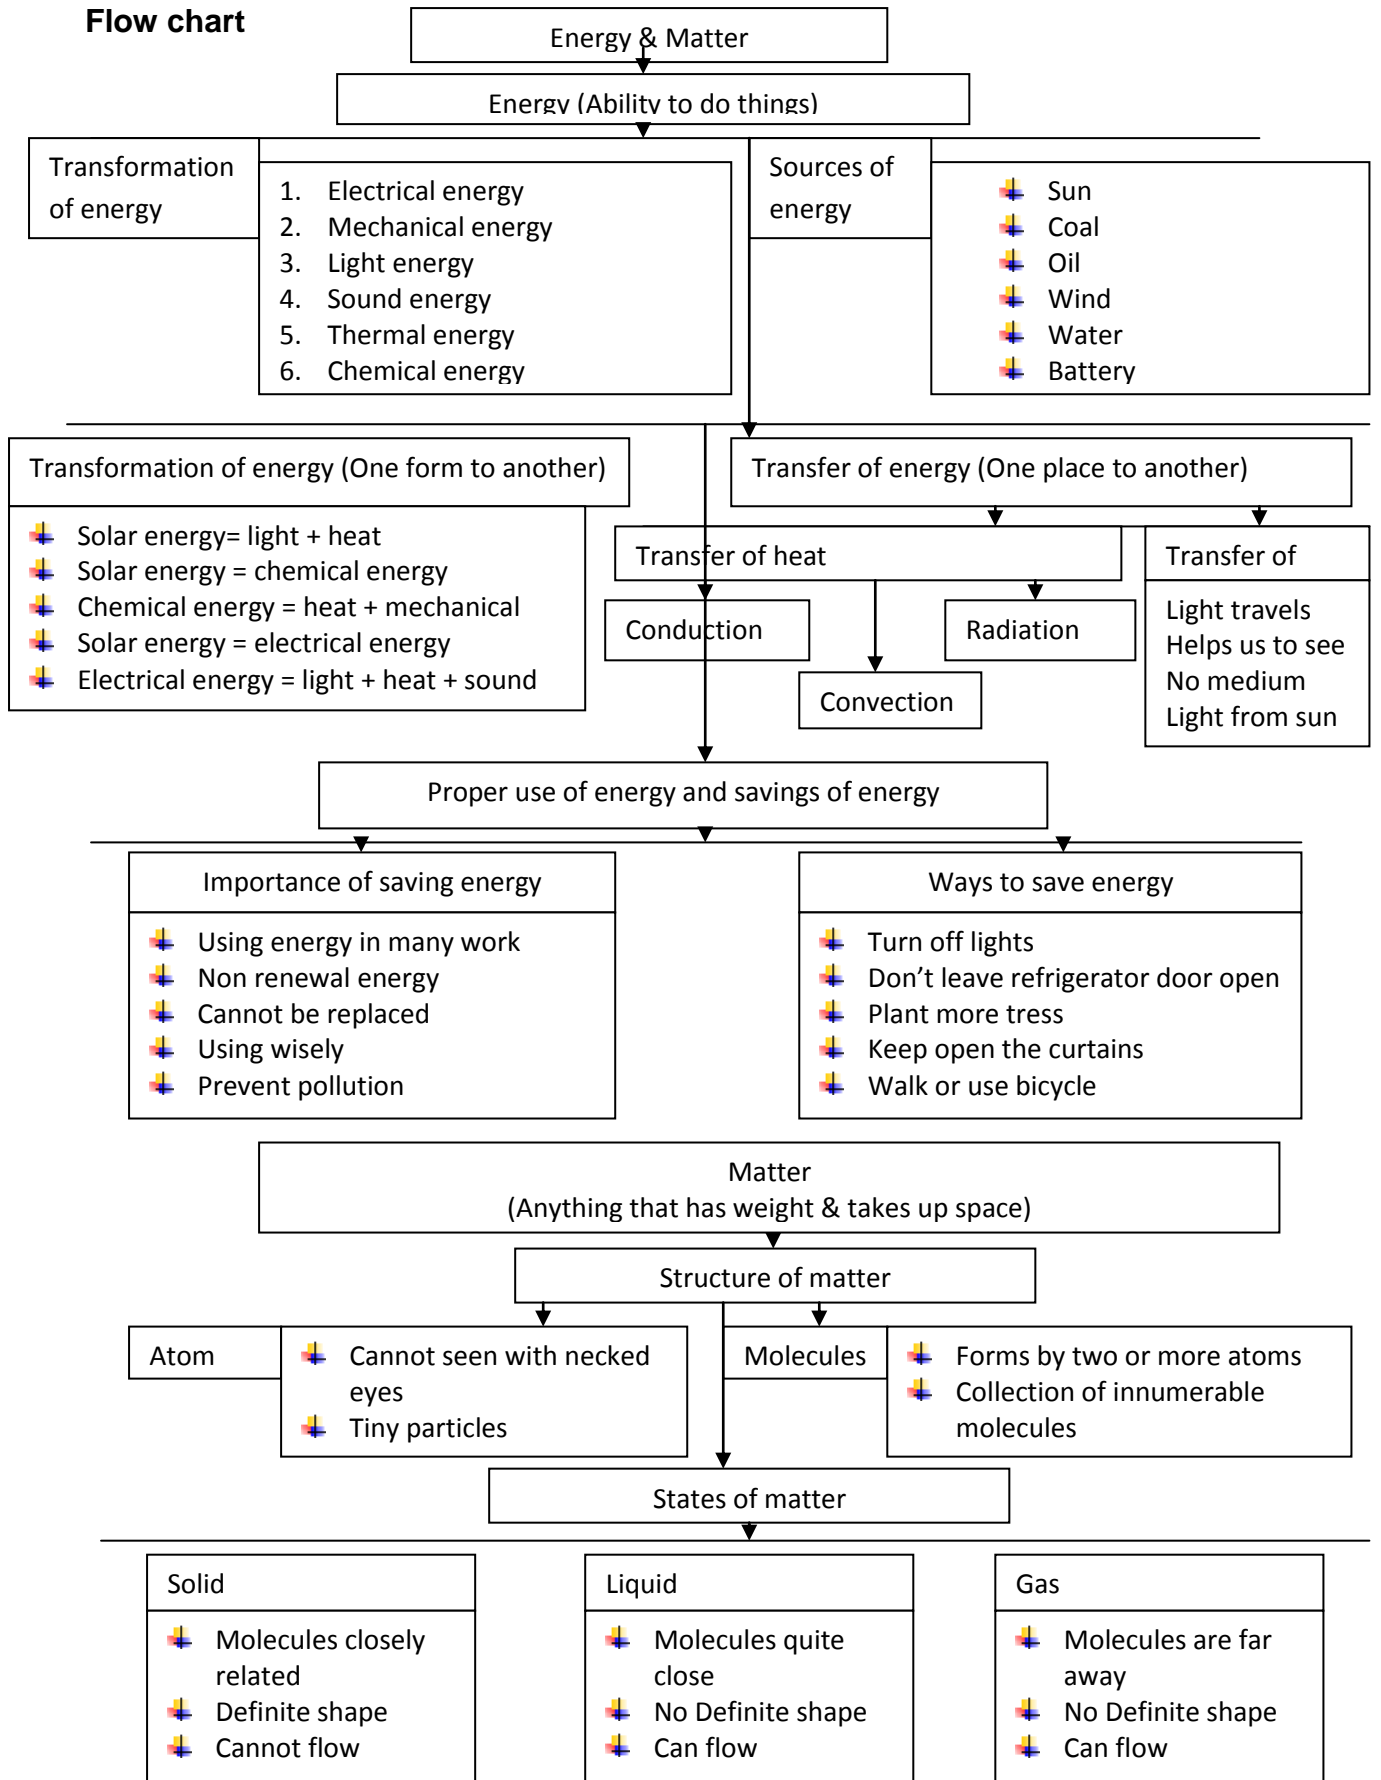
Flow chart

Energy & Matter

Energy (Ability to do things)

Transformation of energy

1. Electrical energy
2. Mechanical energy
3. Light energy
4. Sound energy
5. Thermal energy
6. Chemical energy

Sources of energy

Sun
Coal
Oil
Wind
Water
Battery

Transformation of energy (One form to another)

Solar energy= light + heat
Solar energy = chemical energy
Chemical energy = heat + mechanical
Solar energy = electrical energy
Electrical energy = light + heat + sound

Transfer of energy (One place to another)

Transfer of heat

Conduction

Radiation

Convection

Transfer of

Light travels
Helps us to see
No medium
Light from sun

Proper use of energy and savings of energy

Importance of saving energy

Using energy in many work
Non renewal energy
Cannot be replaced
Using wisely
Prevent pollution

Ways to save energy

Turn off lights
Don’t leave refrigerator door open
Plant more tress
Keep open the curtains
Walk or use bicycle

Matter
(Anything that has weight & takes up space)

Structure of matter

Atom

Cannot seen with necked eyes
Tiny particles

Molecules

Forms by two or more atoms
Collection of innumerable molecules

States of matter

Solid

Molecules closely related
Definite shape
Cannot flow

Liquid

Molecules quite close
No Definite shape
Can flow

Gas

Molecules are far away
No Definite shape
Can flow